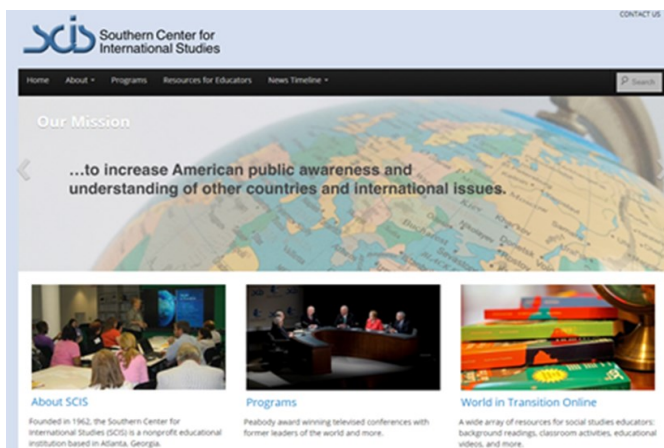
CONTACT US

SCIS Southern Center for International Studies

Home About Programs Resources for Educators News Timeline Search

Our Mission

...to increase American public awareness and understanding of other countries and international issues.

About SCIS

Founded in 1962, the Southern Center for International Studies (SCIS) is a nonprofit educational institution based in Atlanta, Georgia.

Programs

Peabody award winning televised conferences with former leaders of the world and more.

World in Transition Online

A wide array of resources for social studies educators: background readings, classroom activities, educational videos, and more.